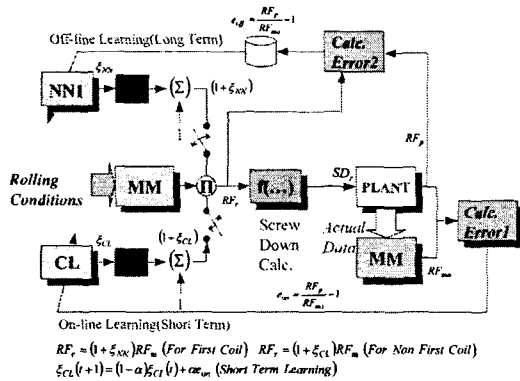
$e_{off} = \frac{RF_p}{RF_{mo}} - 1$

Off-line Learning(Long Term)

Calc. Error2

NN1

$\xi_{NN}$

$(\Sigma)$

$(1+\xi_{NN})$

Rolling Conditions

MM

$\Pi$

$RF_r$

$f(...)$

$SD_r$

PLANT

$RF_p$

Screw Down Calc.

Actual Data

CL

$\xi_{CL}$

$(1+\xi_{CL})$

$(\Sigma)$

MM

$RF_{mo}$

Calc. Error1

$e_{on} = \frac{RF_p}{RF_{mo}} - 1$

On-line Learning(Short Term)

$RF_r = (1+\xi_{NN})RF_m$ (For First Coil) $RF_r = (1+\xi_{CL})RF_m$ (For Non First Coil)

$\xi_{CL}(t+1) = (1-\alpha)\xi_{CL}(t) + \alpha e_{on}$ (Short Term Learning)